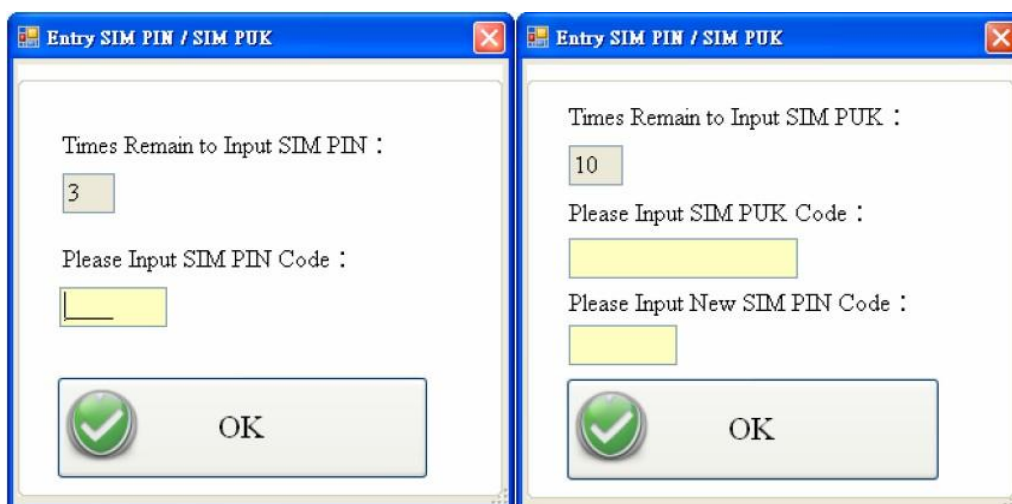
Entry SIM PIN / SIM PUK

Times Remain to Input SIM PIN：

3

Please Input SIM PIN Code：

OK

Entry SIM PIN / SIM PUK

Times Remain to Input SIM PUK：

10

Please Input SIM PUK Code：

Please Input New SIM PIN Code：

OK